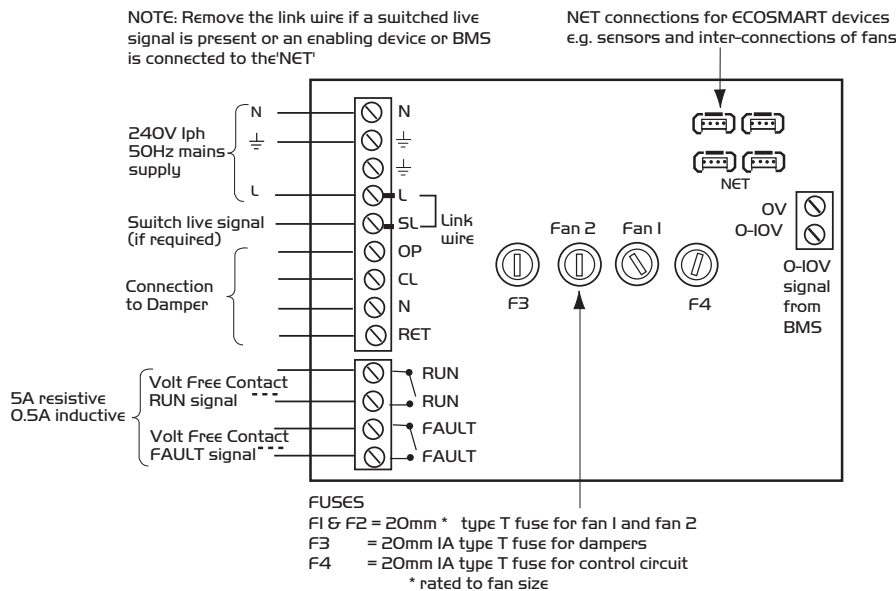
NOTE: Remove the link wire if a switched live signal is present or an enabling device or BMS is connected to the'NET'

NET connections for ECOSMART devices e.g. sensors and inter-connections of fans

240V 1ph 50Hz mains supply

N
⏚
L

N
⏚
⏚
L
SL

Link wire

Switch live signal (if required)

Connection to Damper

OP
CL
N
RET

NET

0V
0-10V

0-10V signal from BMS

Fan 2
Fan 1

F3
F4

5A resistive 0.5A inductive

Volt Free Contact RUN signal

Volt Free Contact FAULT signal

RUN
RUN
FAULT
FAULT

FUSES
F1 & F2 = 20mm * type T fuse for fan 1 and fan 2
F3 = 20mm 1A type T fuse for dampers
F4 = 20mm 1A type T fuse for control circuit
* rated to fan size